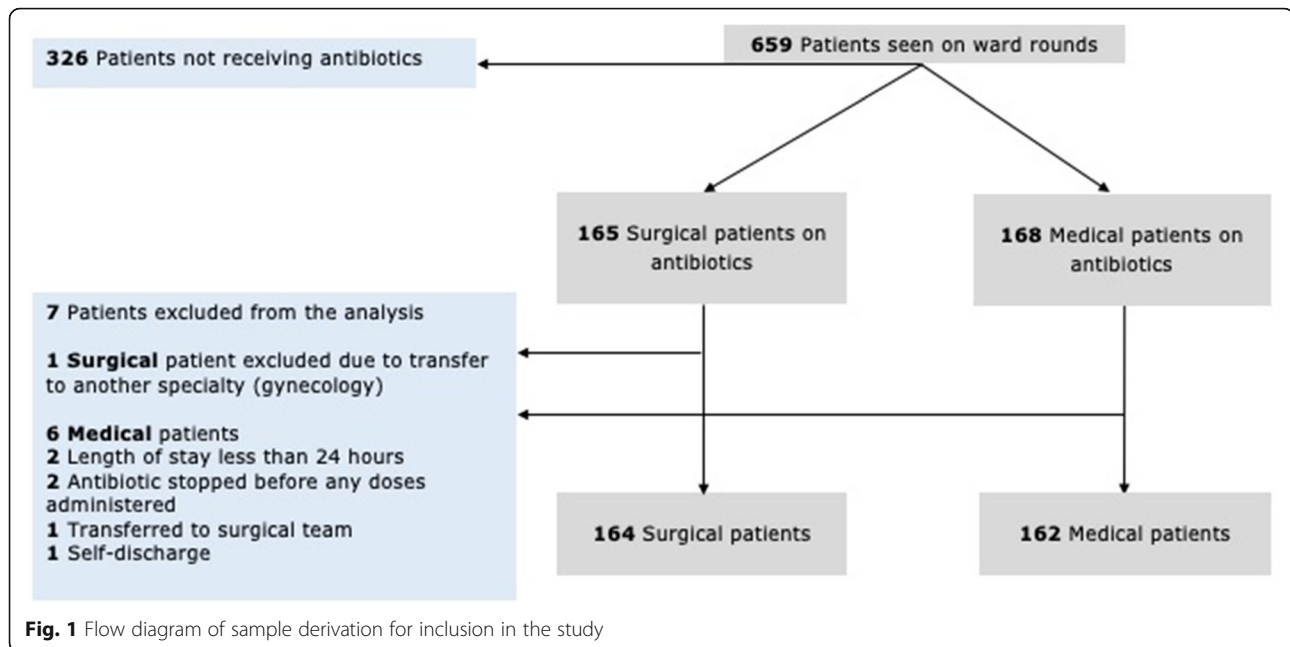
659 Patients seen on ward rounds

326 Patients not receiving antibiotics

165 Surgical patients on antibiotics

168 Medical patients on antibiotics

7 Patients excluded from the analysis

1 Surgical patient excluded due to transfer to another specialty (gynecology)

6 Medical patients
2 Length of stay less than 24 hours
2 Antibiotic stopped before any doses administered
1 Transferred to surgical team
1 Self-discharge

164 Surgical patients

162 Medical patients

Fig. 1 Flow diagram of sample derivation for inclusion in the study